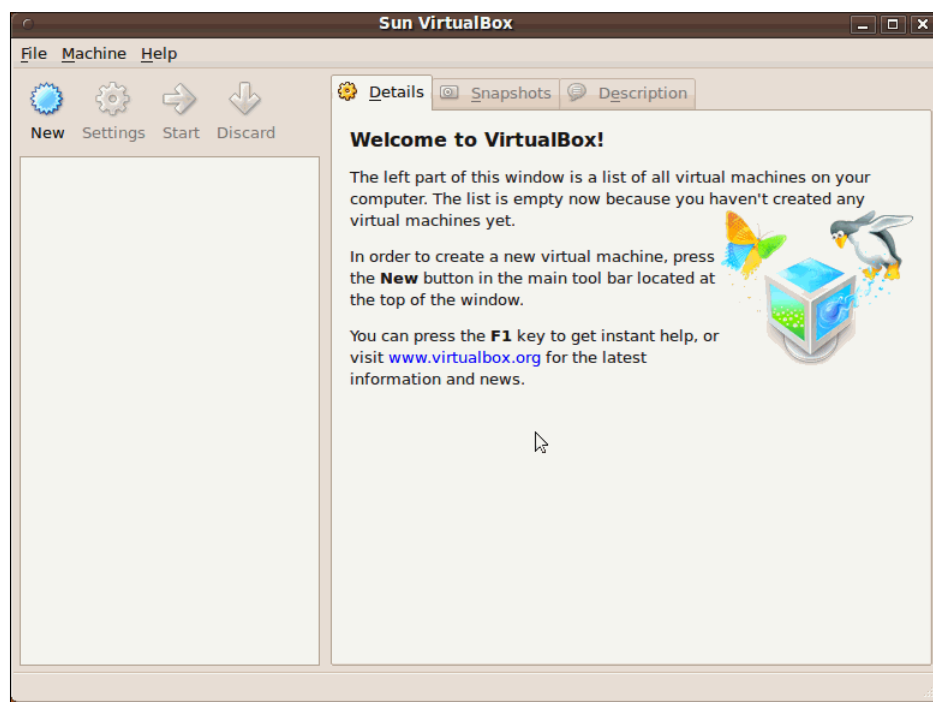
Sun VirtualBox

File Machine Help

New Settings Start Discard

Details Snapshots Description

**Welcome to VirtualBox!**

The left part of this window is a list of all virtual machines on your computer. The list is empty now because you haven't created any virtual machines yet.

In order to create a new virtual machine, press the **New** button in the main tool bar located at the top of the window.

You can press the **F1** key to get instant help, or visit www.virtualbox.org for the latest information and news.